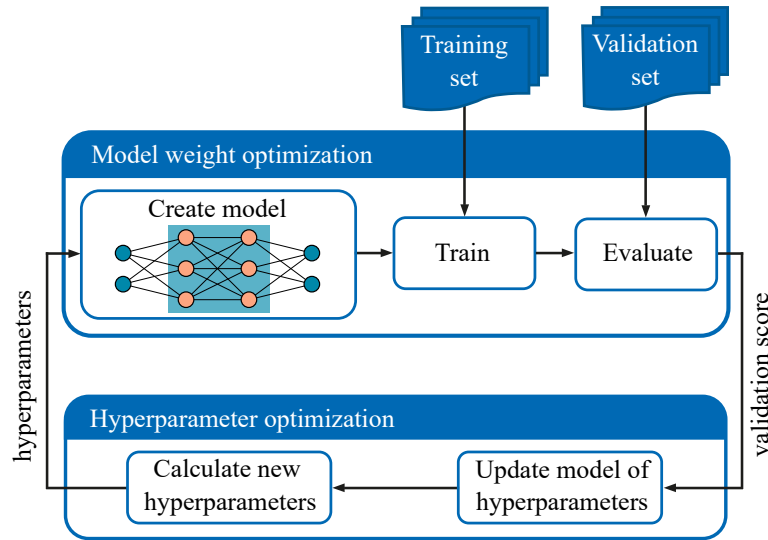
Training set

Validation set

Model weight optimization

Create model

Train

Evaluate

hyperparameters

validation score

Hyperparameter optimization

Calculate new hyperparameters

Update model of hyperparameters